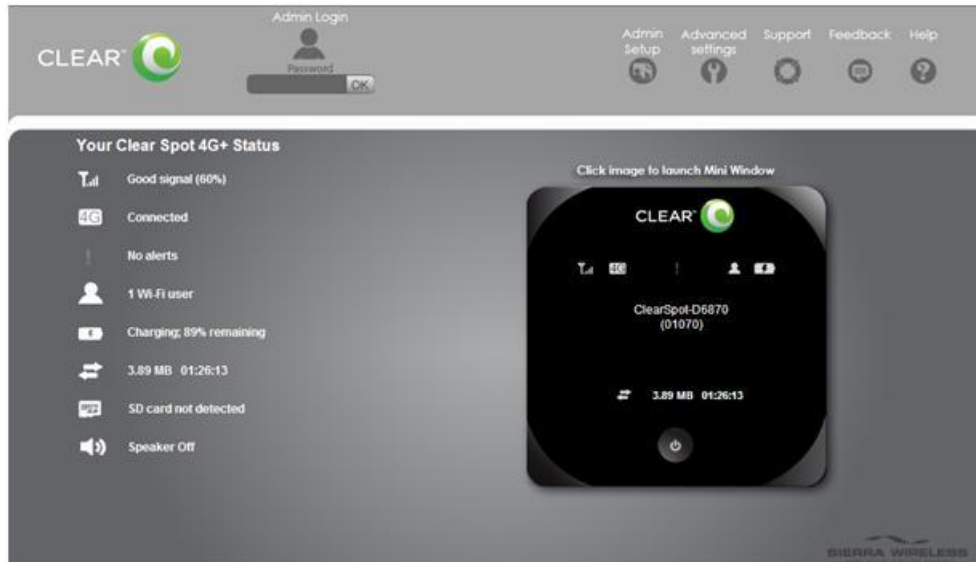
CLEAR™

Admin Login

Password

OK

Admin Setup

Advanced settings

Support

Feedback

Help

Your Clear Spot 4G+ Status

Good signal (60%)

4G

Connected

No alerts

1 Wi-Fi user

Charging; 89% remaining

3.89 MB 01:26:13

SD card not detected

Speaker Off

Click image to launch Mini Window

CLEAR™

4G

ClearSpot-D6870
(01070)

3.89 MB 01:26:13

SIERRA WIRELESS